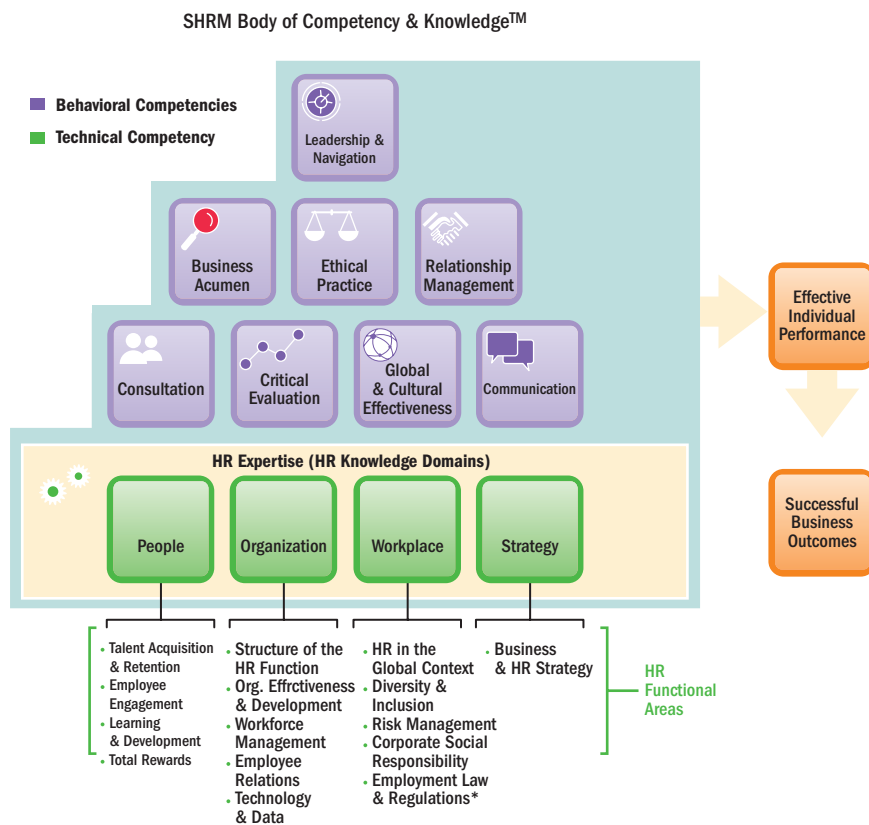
SHRM Body of Competency & Knowledge$^{TM}$

Behavioral Competencies

Technical Competency

Leadership & Navigation

Business Acumen

Ethical Practice

Relationship Management

Consultation

Critical Evaluation

Global & Cultural Effectiveness

Communication

Effective Individual Performance

Successful Business Outcomes

HR Expertise (HR Knowledge Domains)

People

Organization

Workplace

Strategy

• Talent Acquisition & Retention
• Employee Engagement
• Learning & Development
• Total Rewards

• Structure of the HR Function
• Org. Effrctiveness & Development
• Workforce Management
• Employee Relations
• Technology & Data

• HR in the Global Context
• Diversity & Inclusion
• Risk Management
• Corporate Social Responsibility
• Employment Law & Regulations*

• Business & HR Strategy

HR Functional Areas